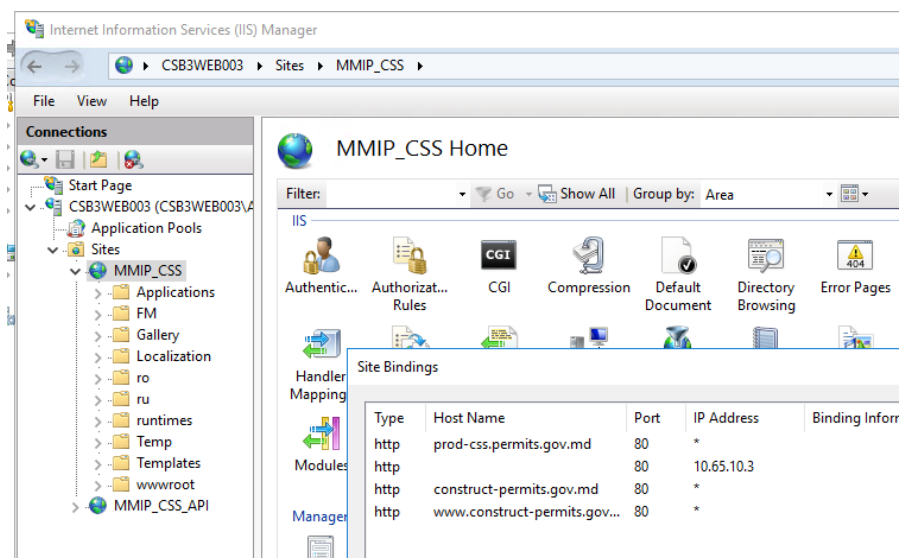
Internet Information Services (IIS) Manager

CSB3WEB003 ▸ Sites ▸ MMIP_CSS ▸

File View Help

Connections

Start Page
CSB3WEB003 (CSB3WEB003\A
Application Pools
Sites
MMIP_CSS
Applications
FM
Gallery
Localization
ro
ru
runtimes
Temp
Templates
wwwroot
MMIP_CSS_API

MMIP_CSS Home

Filter: Go Show All Group by: Area

IIS

Authentic... Authorizat... Rules CGI Compression Default Document Directory Browsing Error Pages

CGI

404

Handler Mapping

Modules

Manager

Site Bindings

| Type | Host Name | Port | IP Address | Binding Inform |
|---|---|---|---|---|
| http | prod-css.permits.gov.md | 80 | * | |
| http | | 80 | 10.65.10.3 | |
| http | construct-permits.gov.md | 80 | * | |
| http | www.construct-permits.gov... | 80 | * | |